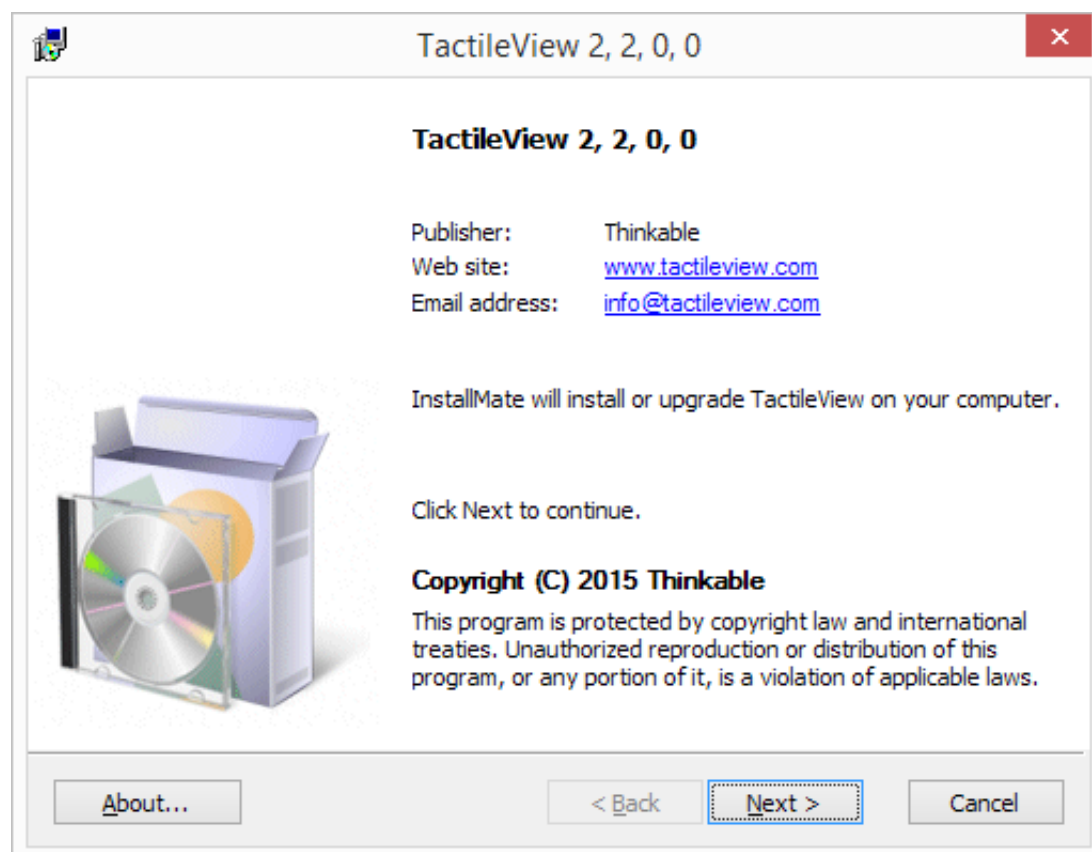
TactileView 2, 2, 0, 0

×

TactileView 2, 2, 0, 0

Publisher: Thinkable
Web site: www.tactileview.com
Email address: info@tactileview.com

InstallMate will install or upgrade TactileView on your computer.

Click Next to continue.

Copyright (C) 2015 Thinkable

This program is protected by copyright law and international treaties. Unauthorized reproduction or distribution of this program, or any portion of it, is a violation of applicable laws.

About...

< Back

Next >

Cancel